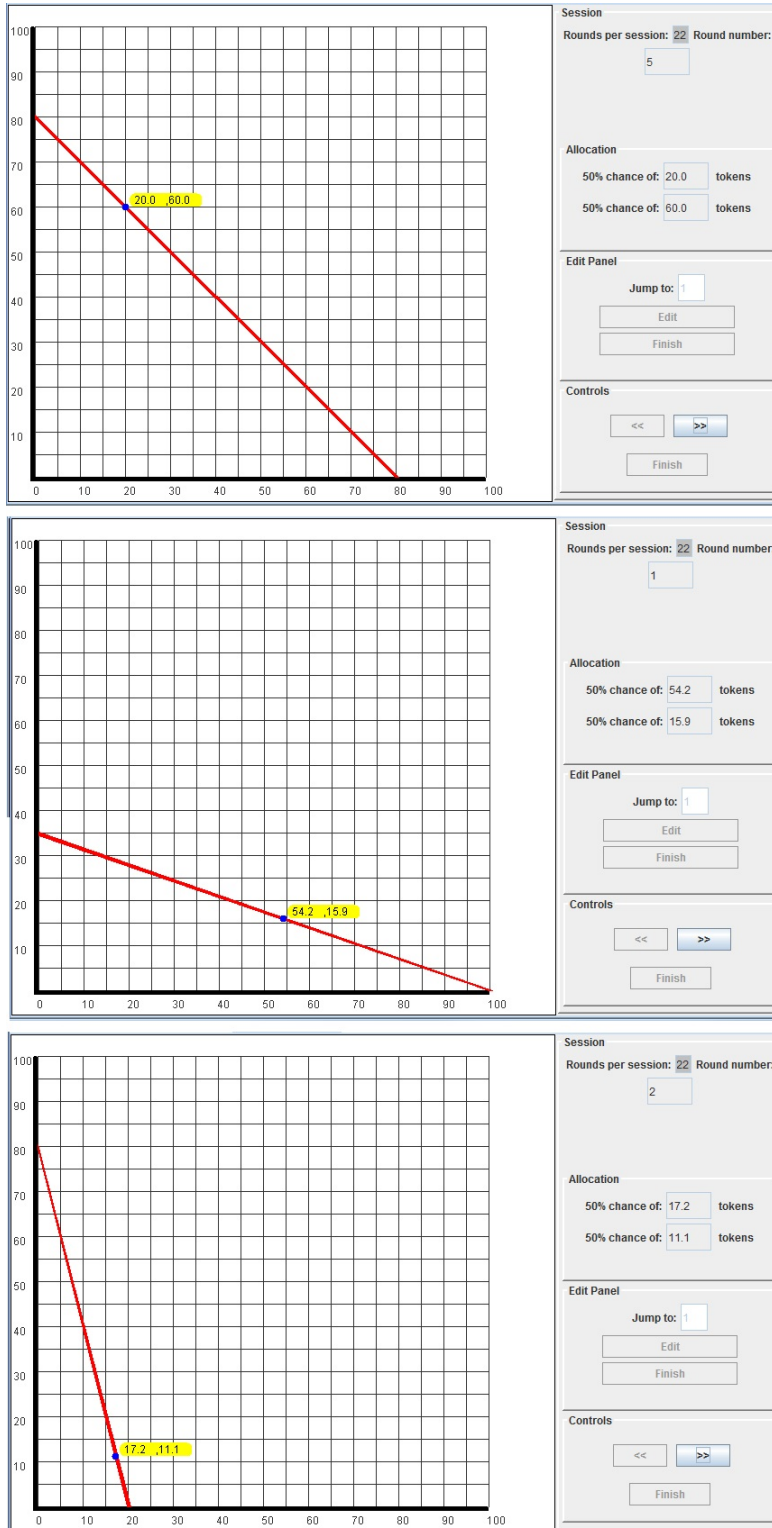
100
90
80
70
60
50
40
30
20
10
0 10 20 30 40 50 60 70 80 90 100

20.0 ,60.0

Session
Rounds per session: 22 Round number:
5

Allocation
50% chance of: 20.0 tokens
50% chance of: 60.0 tokens

Edit Panel
Jump to: 1
Edit
Finish

Controls
<< >>
Finish

100
90
80
70
60
50
40
30
20
10
0 10 20 30 40 50 60 70 80 90 100

54.2 ,15.9

Session
Rounds per session: 22 Round number
1

Allocation
50% chance of: 54.2 tokens
50% chance of: 15.9 tokens

Edit Panel
Jump to: 1
Edit
Finish

Controls
<< >>
Finish

100
90
80
70
60
50
40
30
20
10
0 10 20 30 40 50 60 70 80 90 100

17.2 ,11.1

Session
Rounds per session: 22 Round number:
2

Allocation
50% chance of: 17.2 tokens
50% chance of: 11.1 tokens

Edit Panel
Jump to: 1
Edit
Finish

Controls
<< >>
Finish